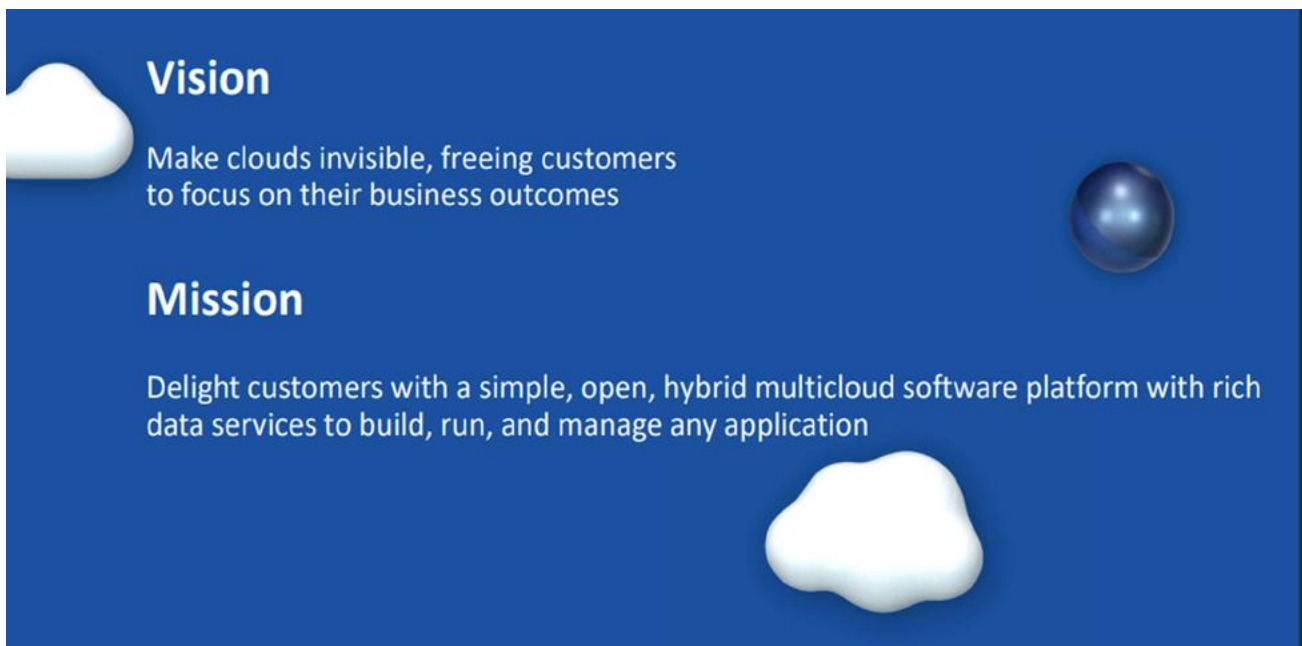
Vision

Make clouds invisible, freeing customers to focus on their business outcomes

Mission

Delight customers with a simple, open, hybrid multicloud software platform with rich data services to build, run, and manage any application